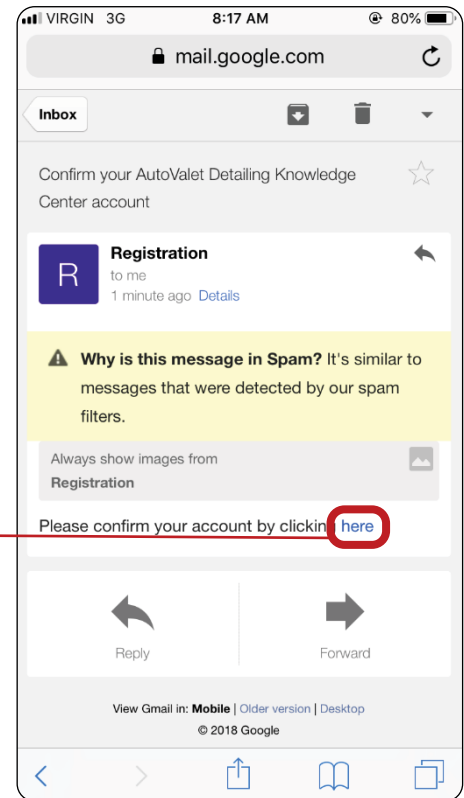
VIRGIN 3G 8:17 AM 80%

mail.google.com

Inbox

Confirm your AutoValet Detailing Knowledge Center account

R

Registration

to me

1 minute ago Details

Why is this message in Spam? It's similar to messages that were detected by our spam filters.

Always show images from

Registration

Please confirm your account by clickin here

Reply

Forward

View Gmail in: Mobile | Older version | Desktop

© 2018 Google